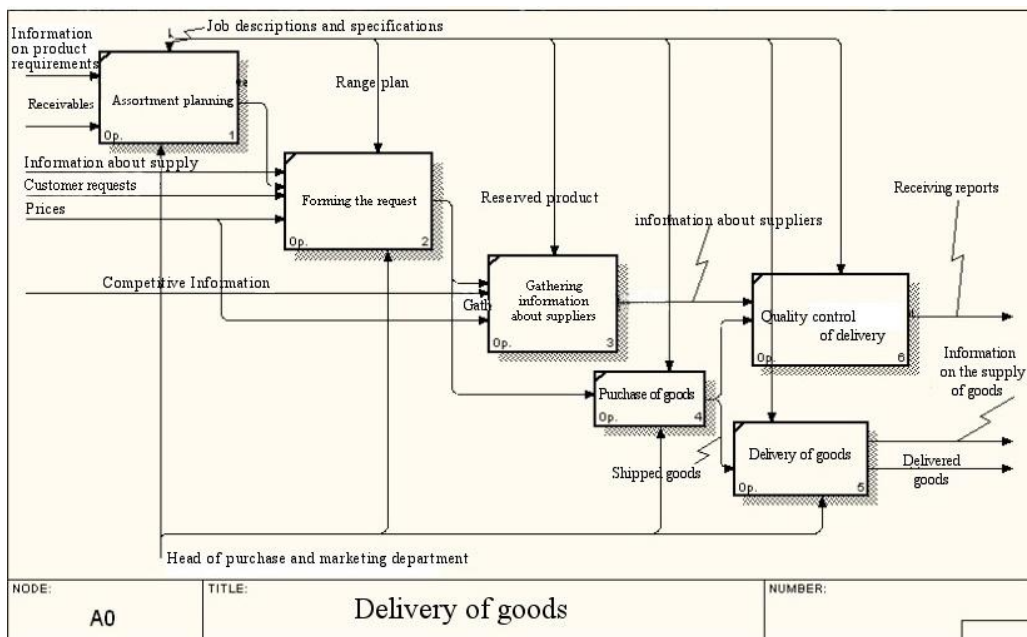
Information on product requirements

Job descriptions and specifications

Receivables

Assortment planning

0p.

1

Range plan

Information about supply

Customer requests

Prices

Forming the request

0p.

2

Reserved product

information about suppliers

Receiving reports

Competitive Information

Gath

Gathering information about suppliers

0p.

3

Quality control of delivery

0p.

6

Purchase of goods

0p.

4

Information on the supply of goods

Shipped goods

Delivery of goods

0p.

5

Delivered goods

Head of purchase and marketing department

| NODE: | TITLE: | NUMBER: |
|---|---|---|
| A0 | Delivery of goods | |